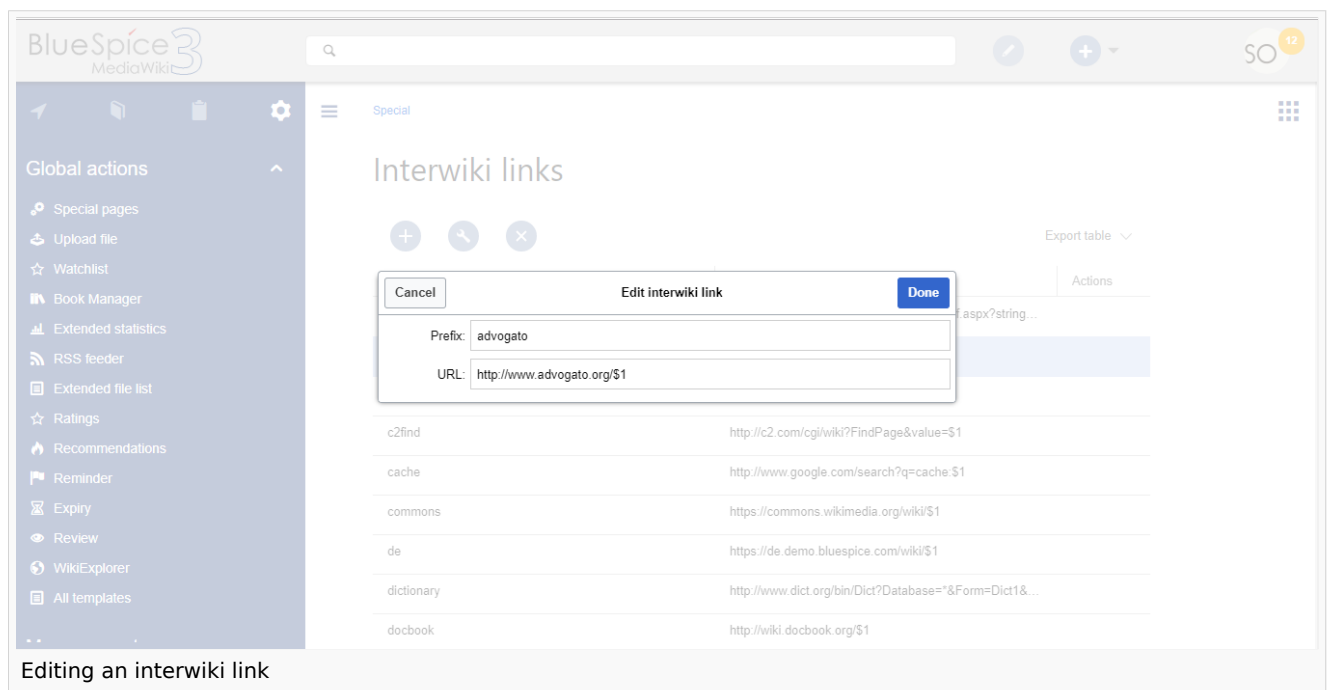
BlueSpice 3 MediaWiki

SO 12

Special

Global actions

Special pages
Upload file
Watchlist
Book Manager
Extended statistics
RSS feeder
Extended file list
Ratings
Recommendations
Reminder
Expiry
Review
WikiExplorer
All templates

Interwiki links

Export table

Actions

Cancel
Edit interwiki link
Done

Prefix: advogato

URL: http://www.advogato.org/$1

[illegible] aspx?string...

| | |
|---|---|
| c2find | http://c2.com/cgi/wiki?FindPage&value=$1 |
| cache | http://www.google.com/search?q=cache:$1 |
| commons | https://commons.wikimedia.org/wiki/$1 |
| de | https://de.demo.bluespice.com/wiki/$1 |
| dictionary | http://www.dict.org/bin/Dict?Database=*&Form=Dict1&... |
| docbook | http://wiki.docbook.org/$1 |

Editing an interwiki link